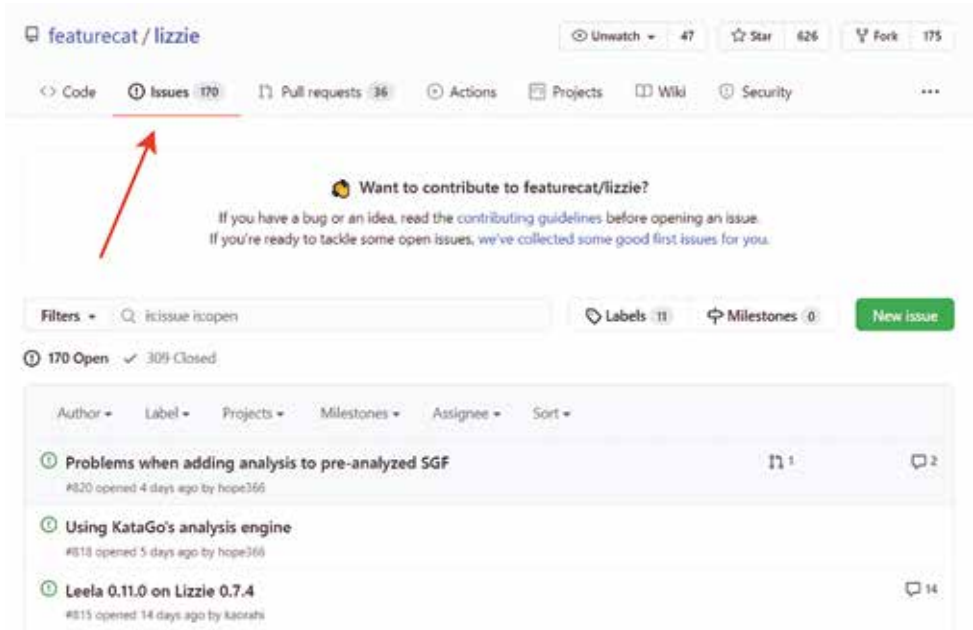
featurecat / lizzie

Unwatch 47 Star 626 Fork 175

<> Code Issues 170 Pull requests 36 Actions Projects Wiki Security ...

Want to contribute to featurecat/lizzie?

If you have a bug or an idea, read the contributing guidelines before opening an issue.
If you're ready to tackle some open issues, we've collected some good first issues for you.

Filters is:issue is:open Labels 11 Milestones 0 New issue

170 Open ✓ 309 Closed

Author Label Projects Milestones Assignee Sort

Problems when adding analysis to pre-analyzed SGF 1 2
#820 opened 4 days ago by hope366

Using KataGo's analysis engine
#818 opened 5 days ago by hope366

Leela 0.11.0 on Lizzie 0.7.4 14
#815 opened 14 days ago by kaorahi